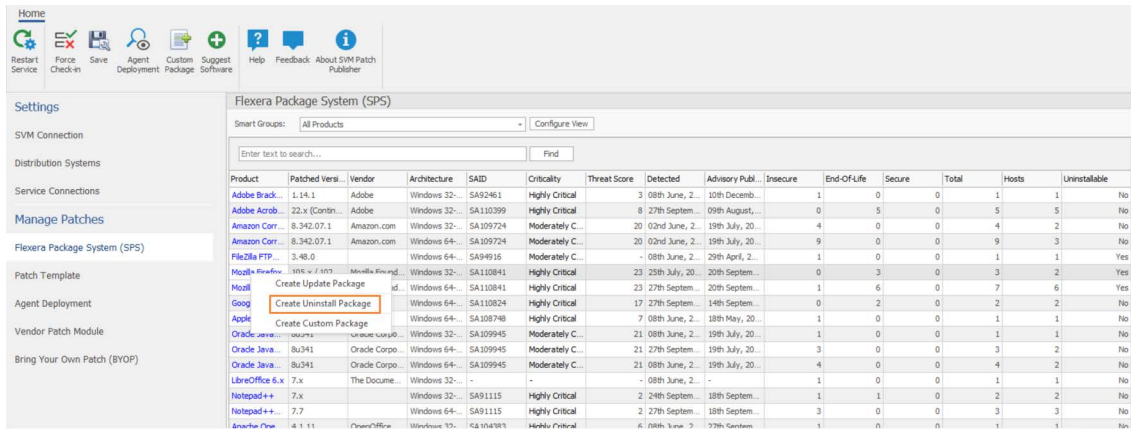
Home

Restart Service | Force Check-in | Save | Agent Deployment | Custom Package | Suggest Software | Help | Feedback | About SVM Patch Publisher

Settings
SVM Connection
Distribution Systems
Service Connections
Manage Patches
Flexera Package System (SPS)
Patch Template
Agent Deployment
Vendor Patch Module
Bring Your Own Patch (BYOP)

Flexera Package System (SPS)

Smart Groups: All Products | Configure View

Enter text to search... | Find

| Product | Patched Versi... | Vendor | Architecture | SAID | Criticality | Threat Score | Detected | Advisory Publ... | Insecure | End-Of-Life | Secure | Total | Hosts | Uninstallable |
|---|---|---|---|---|---|---|---|---|---|---|---|---|---|---|
| Adobe Brack... | 1.14.1 | Adobe | Windows 32-... | SA92461 | Highly Critical | 3 | 08th June, 2... | 10th Decemb... | 1 | 0 | 0 | 1 | 1 | No |
| Adobe Acrob... | 22.x (Contin... | Adobe | Windows 32-... | SA110399 | Highly Critical | 8 | 27th Septem... | 09th August,... | 0 | 5 | 0 | 5 | 5 | No |
| Amazon Corr... | 8.342.07.1 | Amazon.com | Windows 32-... | SA109724 | Moderately C... | 20 | 02nd June, 2... | 19th July, 20... | 4 | 0 | 0 | 4 | 2 | No |
| Amazon Corr... | 8.342.07.1 | Amazon.com | Windows 64-... | SA109724 | Moderately C... | 20 | 02nd June, 2... | 19th July, 20... | 9 | 0 | 0 | 9 | 3 | No |
| FileZilla FTP... | 3.48.0 | | Windows 64-... | SA94916 | Highly Critical | - | 08th June, 2... | 29th April, 2... | 1 | 0 | 0 | 1 | 1 | Yes |
| Mozilla Firefox | 105.x / 102... | Mozilla Found... | Windows 32-... | SA110841 | Highly Critical | 23 | 25th July, 20... | 20th Septem... | 0 | 3 | 0 | 3 | 2 | Yes |
| Mozill | | ...nd... | Windows 64-... | SA110841 | Highly Critical | 23 | 27th Septem... | 20th Septem... | 1 | 6 | 0 | 7 | 6 | Yes |
| Goog | | | Windows 64-... | SA110824 | Highly Critical | 17 | 27th Septem... | 14th Septem... | 0 | 2 | 0 | 2 | 2 | No |
| Apple | | | Windows 32-... | SA108748 | Highly Critical | 7 | 08th June, 2... | 18th May, 20... | 1 | 0 | 0 | 1 | 1 | No |
| Oracle Java... | 8u341 | Oracle Corpo... | Windows 32-... | SA109945 | Moderately C... | 21 | 08th June, 2... | 19th July, 20... | 1 | 0 | 0 | 1 | 1 | No |
| Oracle Java... | 8u341 | Oracle Corpo... | Windows 32-... | SA109945 | Moderately C... | 21 | 27th Septem... | 19th July, 20... | 3 | 0 | 0 | 3 | 2 | No |
| Oracle Java... | 8u341 | Oracle Corpo... | Windows 64-... | SA109945 | Moderately C... | 21 | 08th June, 2... | 19th July, 20... | 4 | 0 | 0 | 4 | 2 | No |
| LibreOffice 6.x | 7.x | The Docume... | Windows 32-... | - | - | - | 08th June, 2... | - | 1 | 0 | 0 | 1 | 1 | No |
| Notepad++ | 7.x | | Windows 32-... | SA91115 | Highly Critical | 2 | 24th Septem... | 18th Septem... | 1 | 1 | 0 | 2 | 2 | No |
| Notepad++... | 7.7 | | Windows 64-... | SA91115 | Highly Critical | 2 | 27th Septem... | 18th Septem... | 3 | 0 | 0 | 3 | 3 | No |
| Apache Ope... | 4.1.11 | OpenOffice | Windows 32-... | SA104383 | Highly Critical | 6 | 08th June, 2... | 27th Septem... | 1 | 0 | 0 | 1 | 1 | No |

Create Update Package
Create Uninstall Package
Create Custom Package